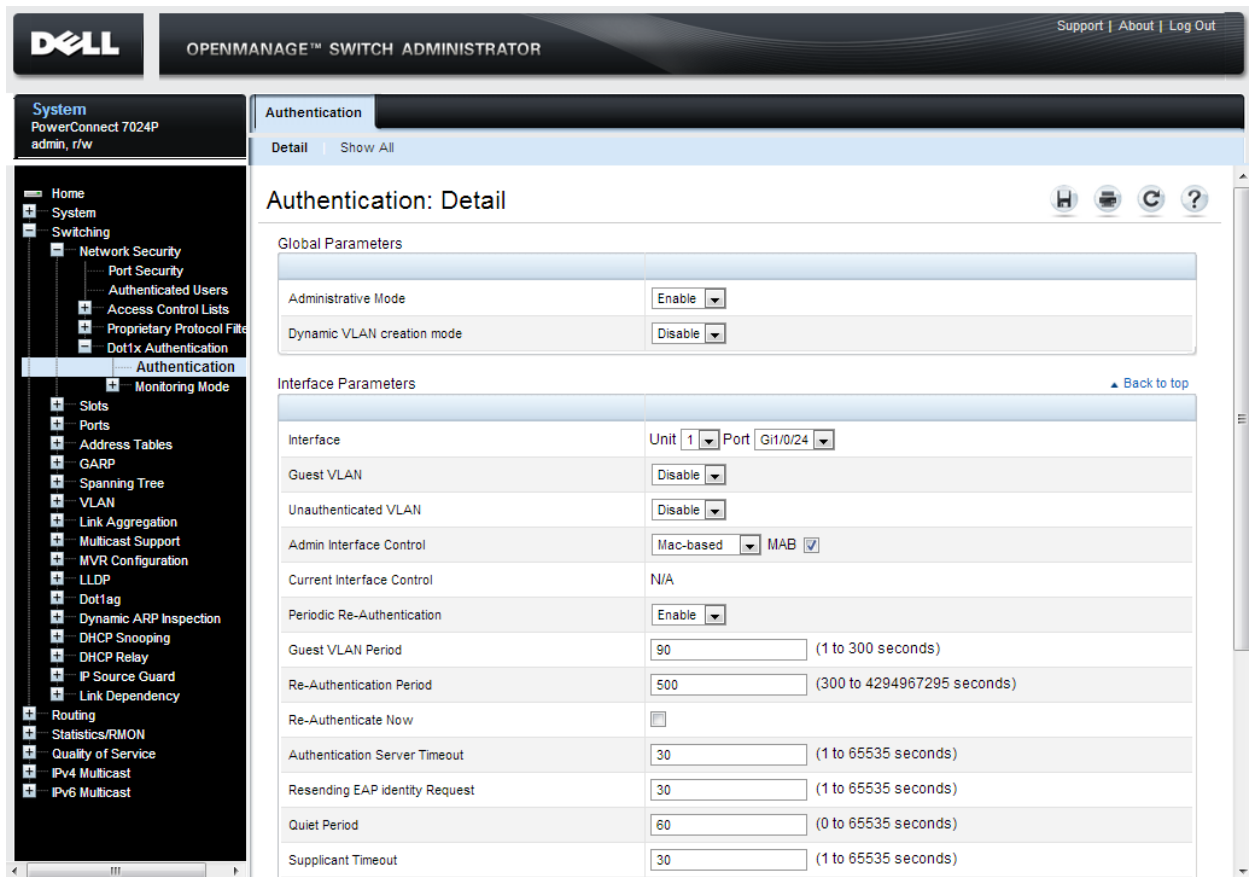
DELL OPENMANAGE™ SWITCH ADMINISTRATOR

Support | About | Log Out

System
PowerConnect 7024P
admin, r/w

Authentication

Detail Show All

Home
System
Switching
Network Security
Port Security
Authenticated Users
Access Control Lists
Proprietary Protocol Filte
Dot1x Authentication
Authentication
Monitoring Mode
Slots
Ports
Address Tables
GARP
Spanning Tree
VLAN
Link Aggregation
Multicast Support
MVR Configuration
LLDP
Dot1ag
Dynamic ARP Inspection
DHCP Snooping
DHCP Relay
IP Source Guard
Link Dependency
Routing
Statistics/RMON
Quality of Service
IPv4 Multicast
IPv6 Multicast

Authentication: Detail

Global Parameters

| | |
|---|---|
| Administrative Mode | Enable |
| Dynamic VLAN creation mode | Disable |

Interface Parameters

▲ Back to top

| | |
|---|---|
| Interface | Unit 1 Port Gi1/0/24 |
| Guest VLAN | Disable |
| Unauthenticated VLAN | Disable |
| Admin Interface Control | Mac-based MAB |
| Current Interface Control | N/A |
| Periodic Re-Authentication | Enable |
| Guest VLAN Period | 90 (1 to 300 seconds) |
| Re-Authentication Period | 500 (300 to 4294967295 seconds) |
| Re-Authenticate Now | |
| Authentication Server Timeout | 30 (1 to 65535 seconds) |
| Resending EAP identity Request | 30 (1 to 65535 seconds) |
| Quiet Period | 60 (0 to 65535 seconds) |
| Supplicant Timeout | 30 (1 to 65535 seconds) |